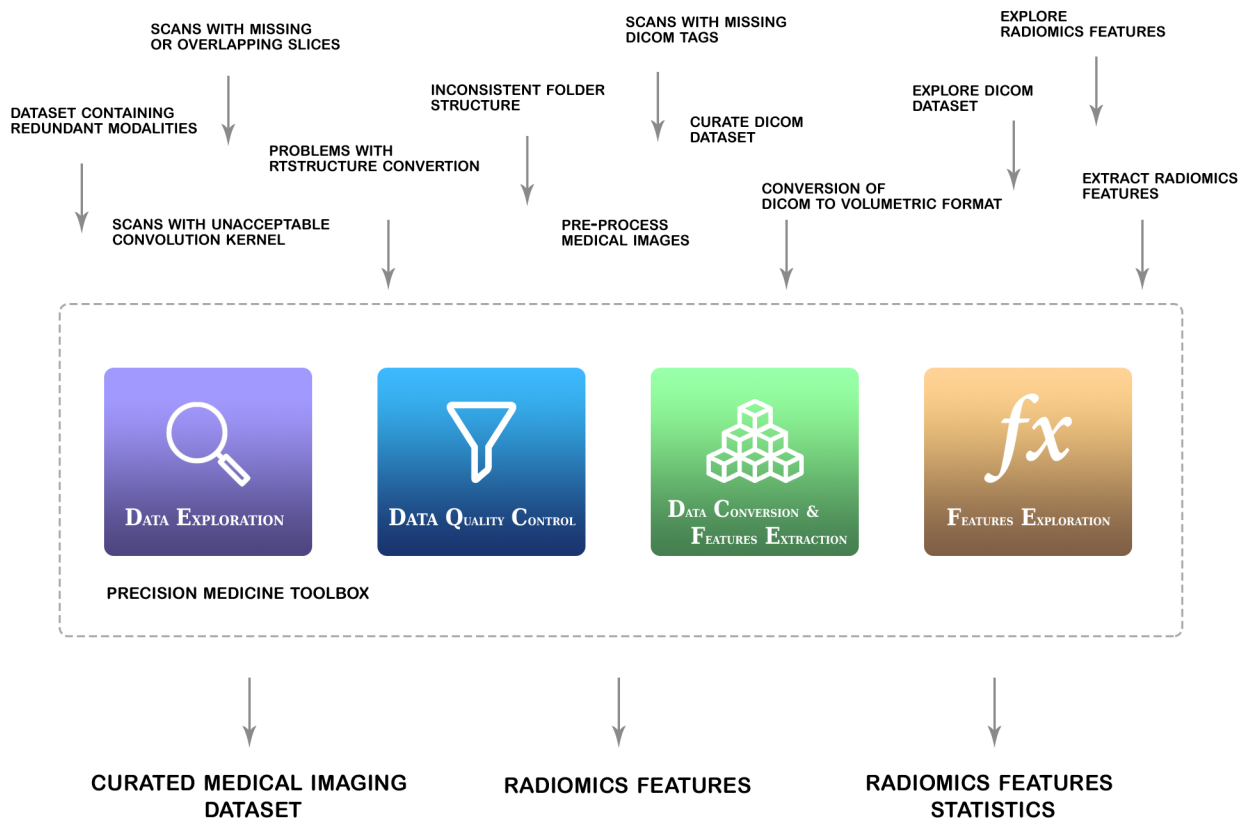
SCANS WITH MISSING OR OVERLAPPING SLICES

DATASET CONTAINING REDUNDANT MODALITIES

PROBLEMS WITH RTSTRUCTURE CONVERTION

SCANS WITH UNACCEPTABLE CONVOLUTION KERNEL

INCONSISTENT FOLDER STRUCTURE

SCANS WITH MISSING DICOM TAGS

CURATE DICOM DATASET

PRE-PROCESS MEDICAL IMAGES

EXPLORE RADIOMICS FEATURES

EXPLORE DICOM DATASET

CONVERSION OF DICOM TO VOLUMETRIC FORMAT

EXTRACT RADIOMICS FEATURES

DATA EXPLORATION

DATA QUALITY CONTROL

DATA CONVERSION & FEATURES EXTRACTION

$fx$

FEATURES EXPLORATION

PRECISION MEDICINE TOOLBOX

CURATED MEDICAL IMAGING DATASET

RADIOMICS FEATURES

RADIOMICS FEATURES STATISTICS